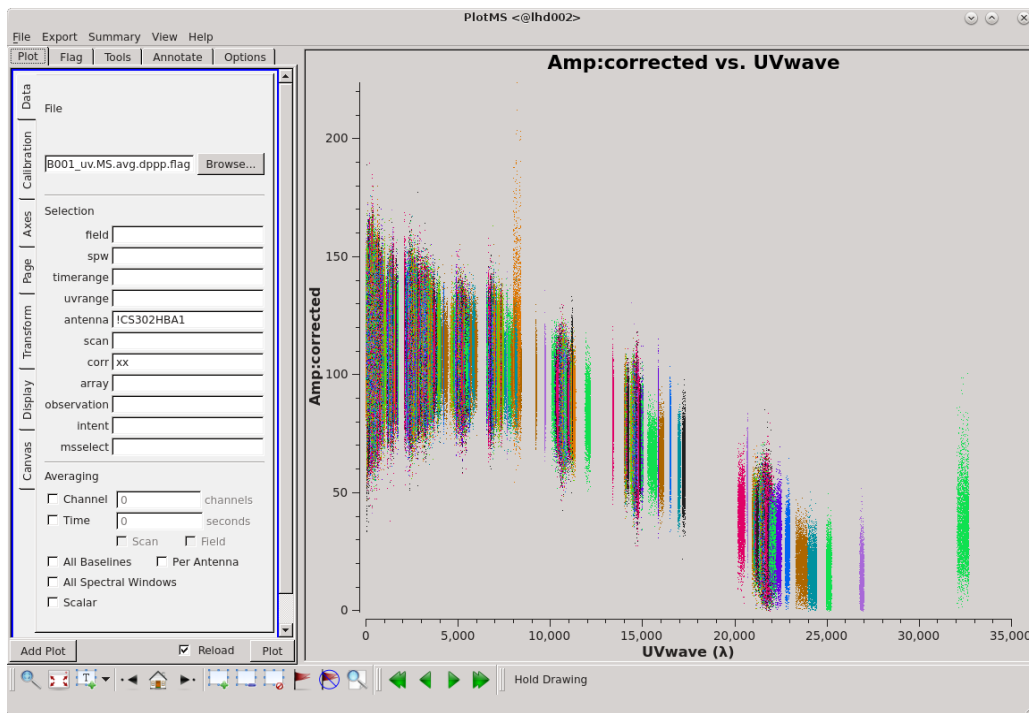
PlotMS <@lhd002>

File Export Summary View Help

Plot Flag Tools Annotate Options

Data Calibration Axes Page Transform Display Canvas

File

B001_uv.MS.avg.dppp.flag Browse...

Selection

field
spw
timerange
uvrange
antenna !CS302HBA1
scan
corr xx
array
observation
intent
msselect

Averaging

Channel 0 channels
Time 0 seconds
Scan Field
All Baselines Per Antenna
All Spectral Windows
Scalar

Add Plot Reload Plot

Hold Drawing

Amp:corrected vs. UVwave

Amp:corrected

200
150
100
50
0

0 5,000 10,000 15,000 20,000 25,000 30,000 35,000

UVwave (λ)